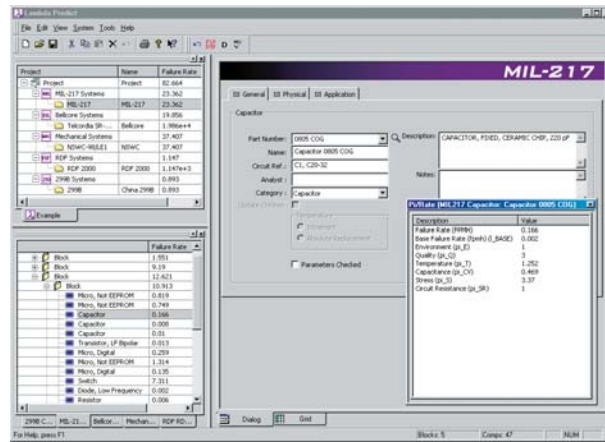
Lambda Project

File Edit View System Tools Help

| Project | Name | Failure Rate |
|---|---|---|
| Project | Project | 82.664 |
| MIL-217 Systems | | 23.362 |
| MIL-217 | MIL-217 | 23.362 |
| Bellcore Systems | | 19.856 |
| Telcordia SR... | Bellcore | 1.986e+4 |
| Mechanical Systems | | 37.407 |
| NSWC-98/LE1 | NSWC | 37.407 |
| RDF Systems | | 1.147 |
| RDF 2000 | RDF 2000 | 1.147e+3 |
| 299B Systems | | 0.893 |
| 299B | China 299B | 0.893 |

Example

| | Failure Rate |
|---|---|
| Block | 1.551 |
| Block | 9.19 |
| Block | 12.621 |
| Block | 10.913 |
| Micro, Not EEPROM | 0.819 |
| Micro, Not EEPROM | 0.749 |
| Capacitor | 0.166 |
| Capacitor | 0.008 |
| Capacitor | 0.01 |
| Transistor, LF Bipolar | 0.013 |
| Micro, Digital | 0.259 |
| Micro, Not EEPROM | 1.314 |
| Micro, Digital | 0.135 |
| Switch | 7.311 |
| Diode, Low Frequency | 0.002 |
| Resistor | 0.006 |

299B C... MIL-21... Bellcor... Mechan... RDF RD...

MIL-217

General Physical Application

Capacitor

Part Number: 0805 COG
Name: Capacitor 0805 COG
Circuit Ref.: C1, C20-32
Analyst:
Category: Capacitor
Description: CAPACITOR, FIXED, CERAMIC CHIP, 220 pF
Notes:
Temperature
Increment
Absolute Replacement
Parameters Checked

PiRate (MIL217 Capacitor: Capacitor 0805 COG)

| Description | Value |
|---|---|
| Failure Rate (FPMH) | 0.166 |
| Base Failure Rate (fpmh) (l_BASE) | 0.002 |
| Environment (pi_E) | 1 |
| Quality (pi_Q) | 3 |
| Temperature (pi_T) | 1.252 |
| Capacitance (pi_CV) | 0.469 |
| Stress (pi_S) | 3.37 |
| Circuit Resistance (pi_SR) | 1 |

Dialog Grid

For Help, press F1 Blocks: 5 Comps: 47 NUM